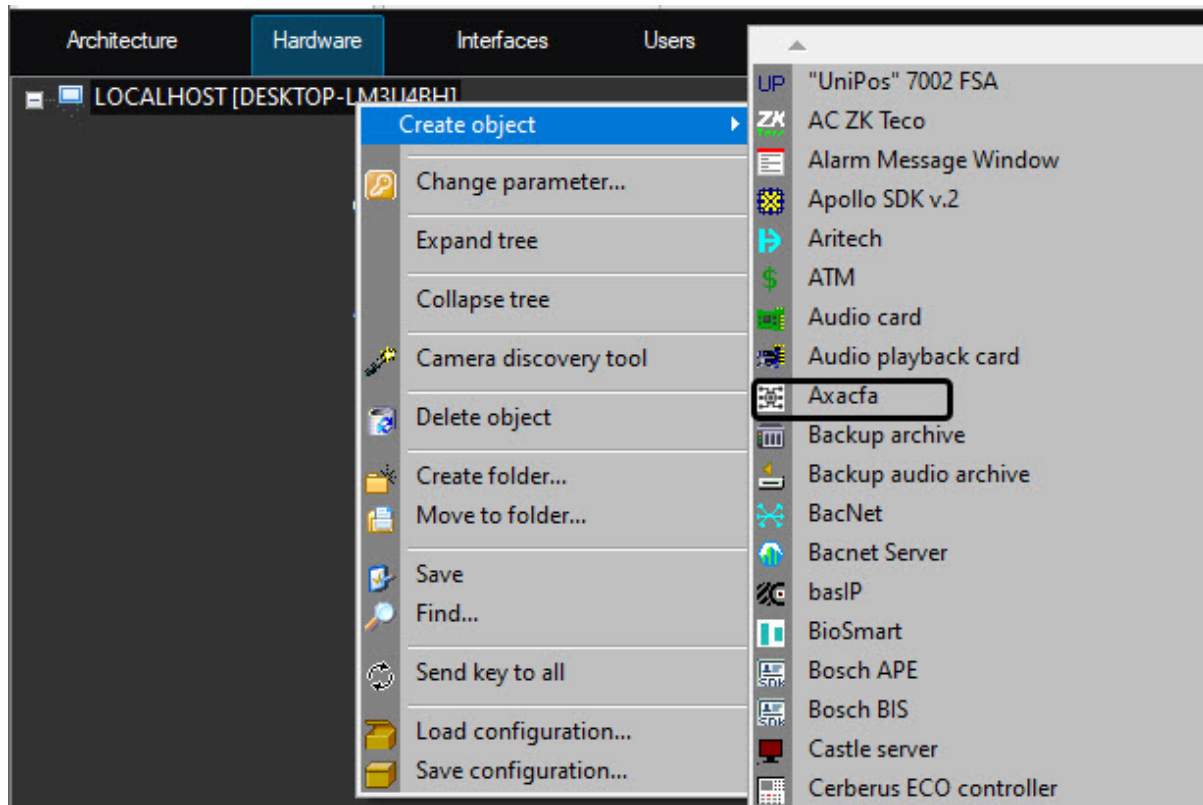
Architecture
Hardware
Interfaces
Users

LOCALHOST [DESKTOP-LM3U4BH]

Create object
Change parameter...
Expand tree
Collapse tree
Camera discovery tool
Delete object
Create folder...
Move to folder...
Save
Find...
Send key to all
Load configuration...
Save configuration...

UP "UniPos" 7002 FSA
ZK AC ZK Teco
Alarm Message Window
Apollo SDK v.2
Aritech
ATM
Audio card
Audio playback card
Axacfa
Backup archive
Backup audio archive
BacNet
Bacnet Server
basIP
BioSmart
Bosch APE
Bosch BIS
Castle server
Cerberus ECO controller